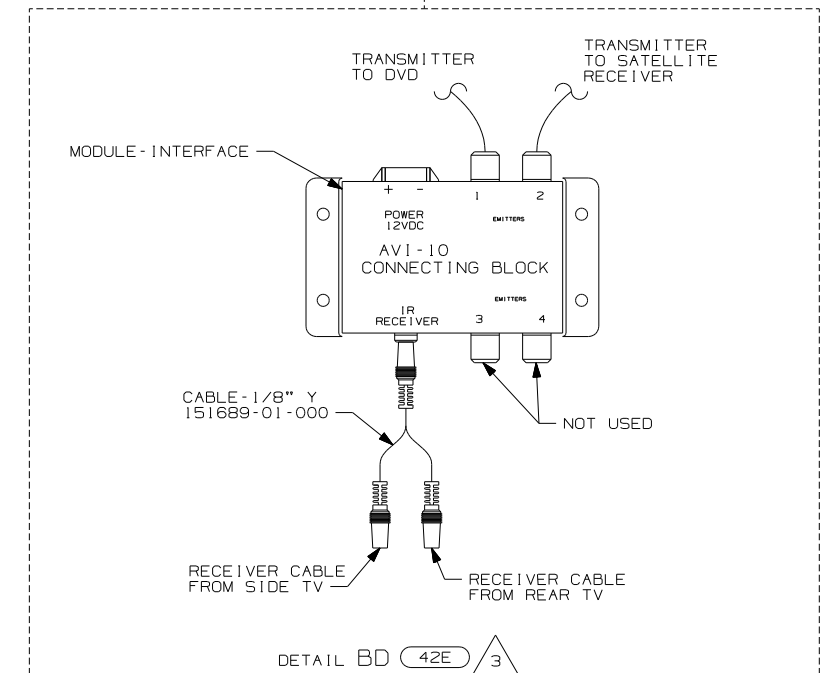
TRANSMITTER TO DVD

TRANSMITTER TO SATELLITE RECEIVER

MODULE-INTERFACE

+ -

POWER 12VDC

1

2

EMITTERS

AVI-10 CONNECTING BLOCK

EMITTERS

IR RECEIVER

3

4

CABLE-1/8" Y 151689-01-000

NOT USED

RECEIVER CABLE FROM SIDE TV

RECEIVER CABLE FROM REAR TV

DETAIL BD 42E 3